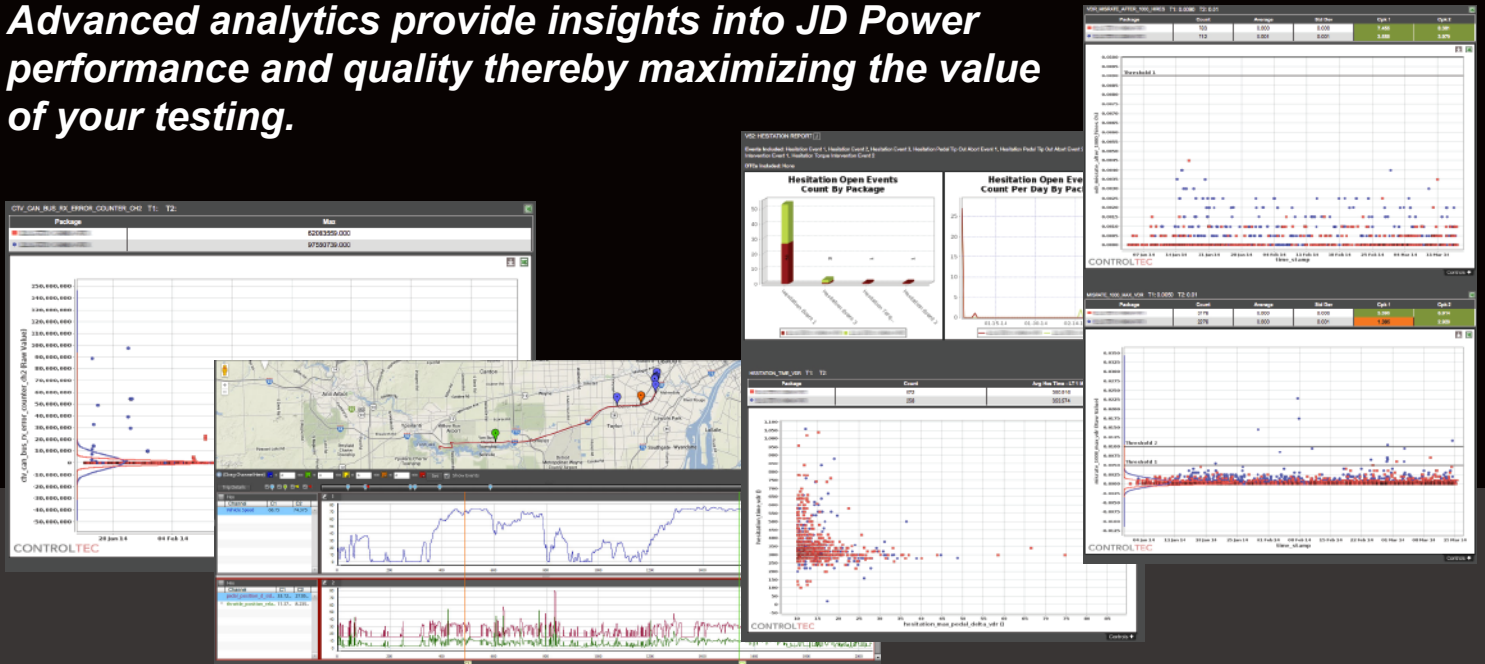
Advanced analytics provide insights into JD Power performance and quality thereby maximizing the value of your testing.

CTV_CAN_BUS_RX_ERROR_COUNTER_CH2 T1: T2:

| Package | Max |
|---|---|
| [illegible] | 62083559.000 |
| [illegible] | 97580739.000 |

250,000,000
240,000,000
230,000,000
220,000,000
210,000,000
200,000,000
190,000,000
180,000,000
170,000,000
160,000,000
150,000,000
140,000,000
130,000,000
120,000,000
110,000,000
100,000,000
90,000,000
80,000,000
70,000,000
60,000,000
50,000,000
40,000,000
30,000,000
20,000,000
10,000,000
0
-10,000,000
-20,000,000
-30,000,000
-40,000,000
-50,000,000

ctv_can_bus_rx_error_counter_ch2 (Raw Value)

20 Jan 14
04 Feb 14

CONTROLTEC

Ann Arbor
Taylor

VBZ: HESITATION REPORT

Hesitation Open Events Count By Package

Hesitation Open Events Count Per Day By Package

HESITATION_TIME_VSR T1: T2:

| Package | Count | Avg Hes Time |
|---|---|---|
| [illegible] | 873 | 360.818 |
| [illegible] | 358 | 303.074 |

hesitation_max_pedal_delta_vdr

CONTROLTEC

Controls

Threshold 1

CONTROLTEC

Controls

MISRATE_1000_MAX_VDR

| Package | Count | Average | Std Dev | Cpk 1 | Cpk 2 |
|---|---|---|---|---|---|
| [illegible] | 2178 | 0.000 | 0.000 | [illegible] | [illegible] |
| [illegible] | 2078 | 0.000 | 0.001 | 1.386 | 2.005 |

Threshold 2
Threshold 1

CONTROLTEC

Controls